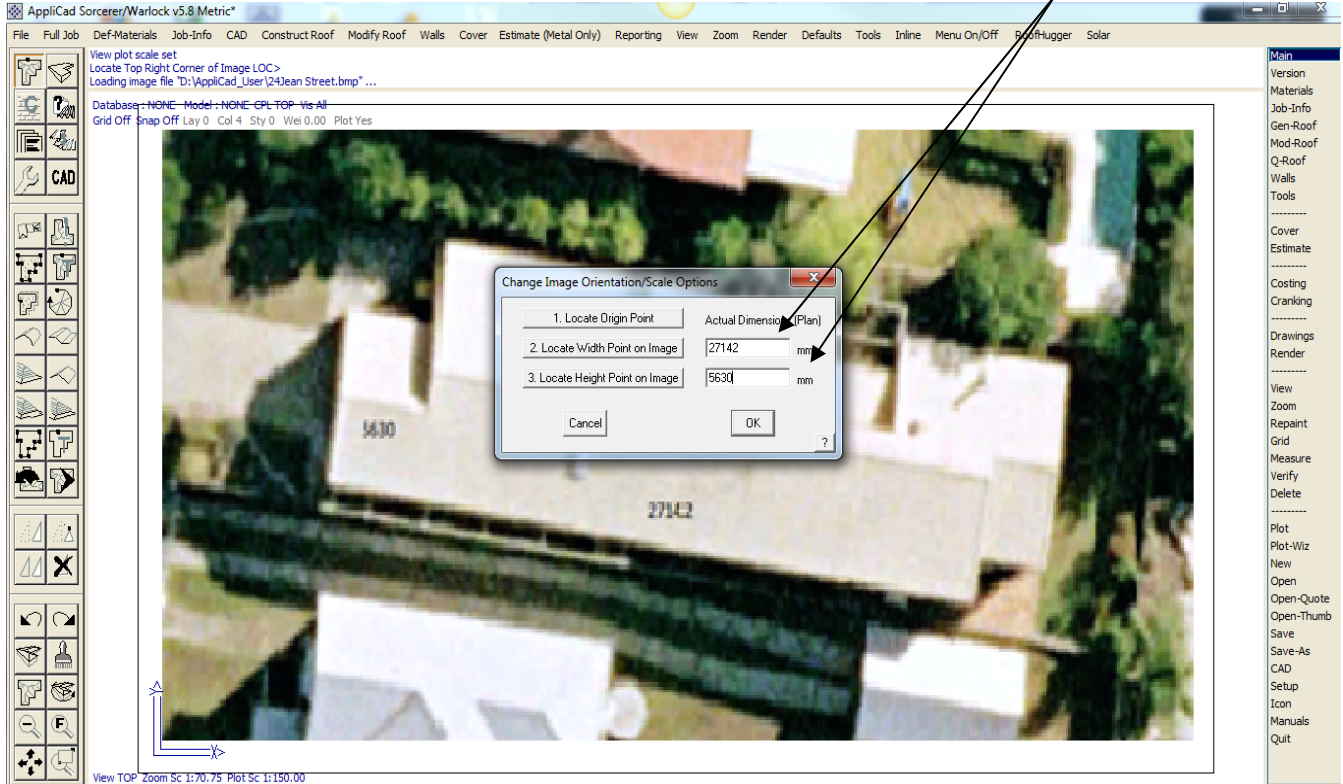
AppliCad Sorcerer/Warlock v5.8 Metric*

File Full Job Def-Materials Job-Info CAD Construct Roof Modify Roof Walls Cover Estimate (Metal Only) Reporting View Zoom Render Defaults Tools Inline Menu On/Off RoofHugger Solar

View plot scale set
Locate Top Right Corner of Image LOC>
Loading image file "D:\AppliCad_User\24Jean Street.bmp" ...

Database : NONE Model : NONE CPL TOP Vis All
Grid Off Snap Off Lay 0 Col 4 Sty 0 Wei 0.00 Plot Yes

CAD

Change Image Orientation/Scale Options

1. Locate Origin Point
Actual Dimensions (Plan)
2. Locate Width Point on Image
27142
mm
3. Locate Height Point on Image
5630
mm
Cancel
OK
?

5630
27142

View TOP Zoom Sc 1:70.75 Plot Sc 1:150.00

Main
Version
Materials
Job-Info
Gen-Roof
Mod-Roof
Q-Roof
Walls
Tools
---------
Cover
Estimate
---------
Costing
Cranking
---------
Drawings
Render
---------
View
Zoom
Repaint
Grid
Measure
Verify
Delete
---------
Plot
Plot-Wiz
New
Open
Open-Quote
Open-Thumb
Save
Save-As
CAD
Setup
Icon
Manuals
Quit